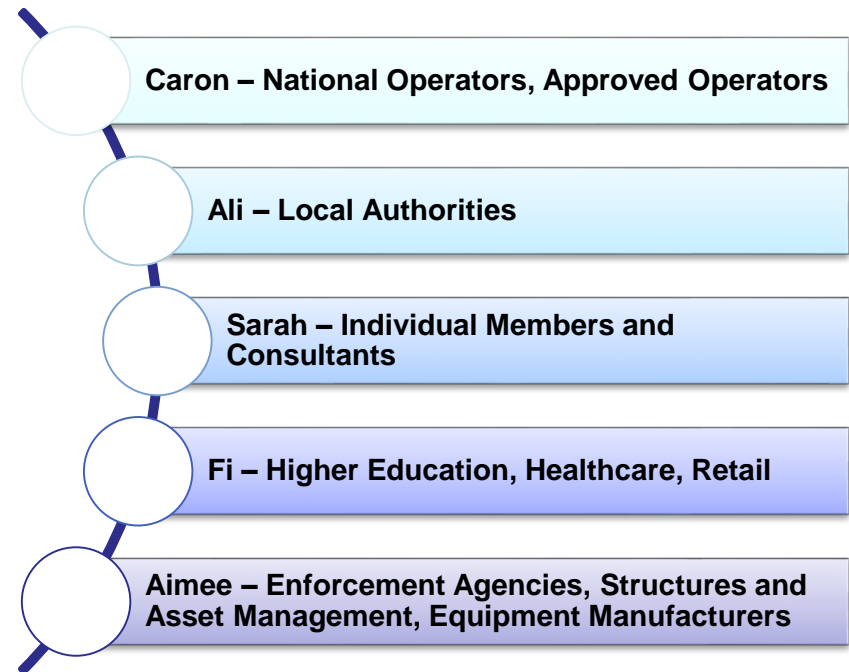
Caron – National Operators, Approved Operators

Ali – Local Authorities

Sarah – Individual Members and Consultants

Fi – Higher Education, Healthcare, Retail

Aimee – Enforcement Agencies, Structures and Asset Management, Equipment Manufacturers